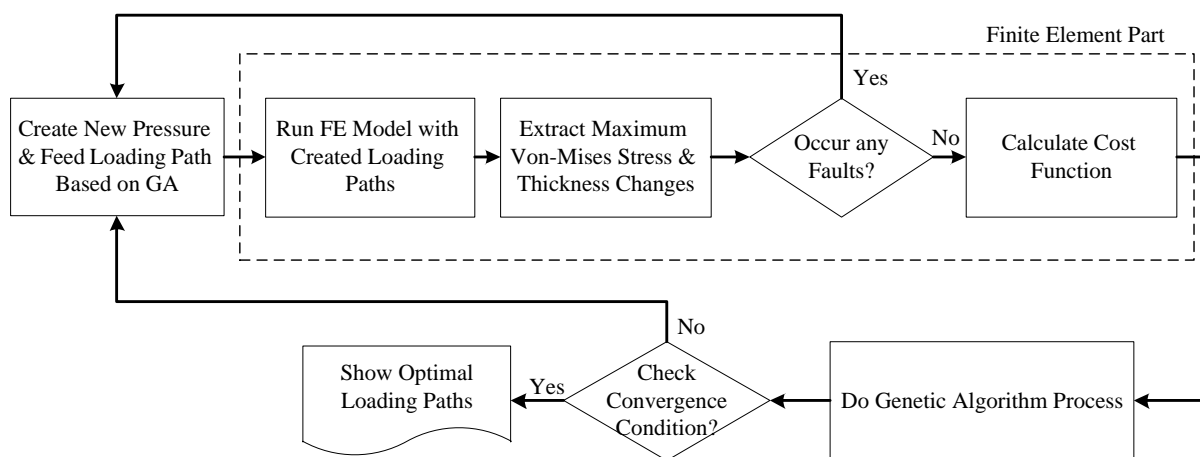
Finite Element Part

Create New Pressure & Feed Loading Path Based on GA

Run FE Model with Created Loading Paths

Extract Maximum Von-Mises Stress & Thickness Changes

Occur any Faults?

Yes

No

Calculate Cost Function

Do Genetic Algorithm Process

Check Convergence Condition?

No

Yes

Show Optimal Loading Paths